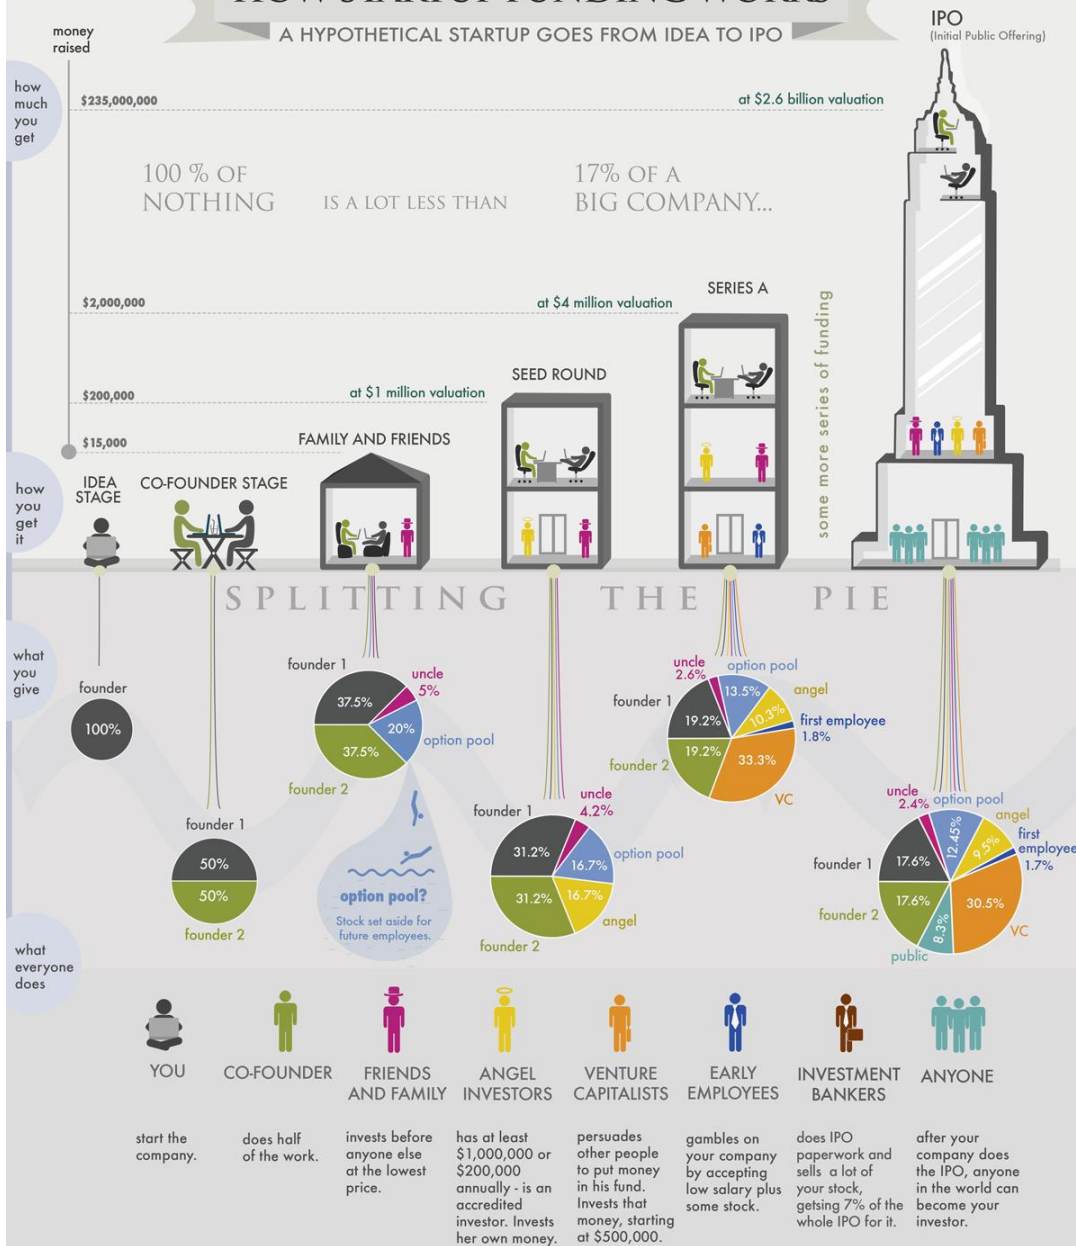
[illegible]

A HYPOTHETICAL STARTUP GOES FROM IDEA TO IPO

money raised

IPO (Initial Public Offering)

how much you get

$235,000,000

at $2.6 billion valuation

100 % OF NOTHING IS A LOT LESS THAN 17% OF A BIG COMPANY...

$2,000,000

at $4 million valuation

SERIES A

some more series of funding

$200,000

at $1 million valuation

SEED ROUND

$15,000

FAMILY AND FRIENDS

how you get it

IDEA STAGE

CO-FOUNDER STAGE

SPLITTING THE PIE

what you give

founder

100%

founder 1

50%

50%

founder 2

founder 1

37.5%

37.5%

uncle 5%

20%

option pool

founder 2

option pool?

Stock set aside for future employees.

founder 1

31.2%

31.2%

uncle 4.2%

16.7%

option pool

16.7%

angel

founder 2

uncle 2.6%

option pool

13.5%

angel

founder 1

19.2%

19.2%

10.3%

first employee 1.8%

33.3%

founder 2

VC

uncle 2.4%

option pool

angel

first employee 1.7%

founder 1

17.6%

12.45%

9.5%

17.6%

30.5%

founder 2

8.3%

VC

public

what everyone does

YOU

start the company.

CO-FOUNDER

does half of the work.

FRIENDS AND FAMILY

invests before anyone else at the lowest price.

ANGEL INVESTORS

has at least $1,000,000 or $200,000 annually - is an accredited investor. Invests her own money.

VENTURE CAPITALISTS

persuades other people to put money in his fund. Invests that money, starting at $500,000.

EARLY EMPLOYEES

gambles on your company by accepting low salary plus some stock.

INVESTMENT BANKERS

does IPO paperwork and sells a lot of your stock, getsing 7% of the whole IPO for it.

ANYONE

after your company does the IPO, anyone in the world can become your investor.